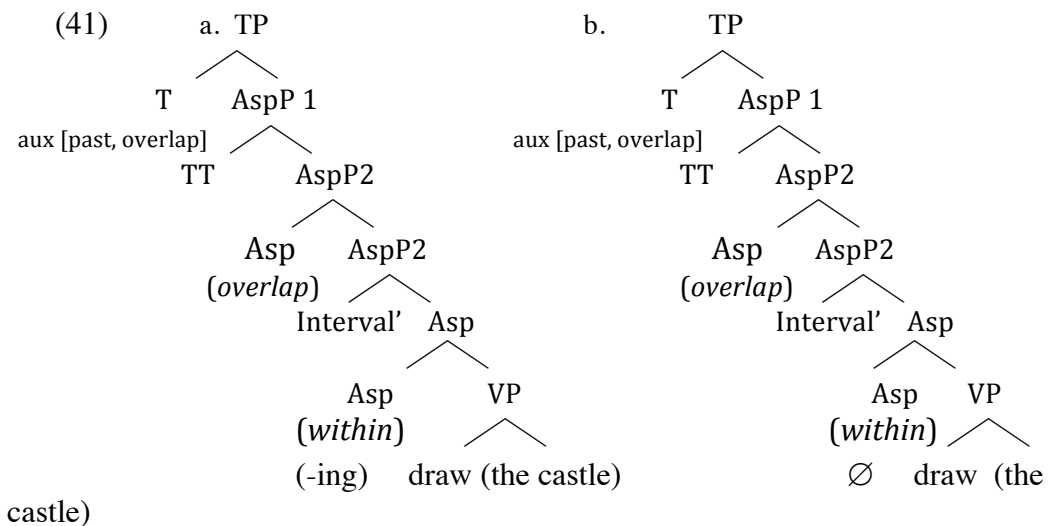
(41) a. TP

T AspP 1

aux [past, overlap]

TT AspP2

Asp AspP2

(*overlap*)

Interval' Asp

Asp VP

(*within*)

(-ing) draw (the castle)

b. TP

T AspP 1

aux [past, overlap]

TT AspP2

Asp AspP2

(*overlap*)

Interval' Asp

Asp VP

(*within*)

$\varnothing$ draw (the castle)